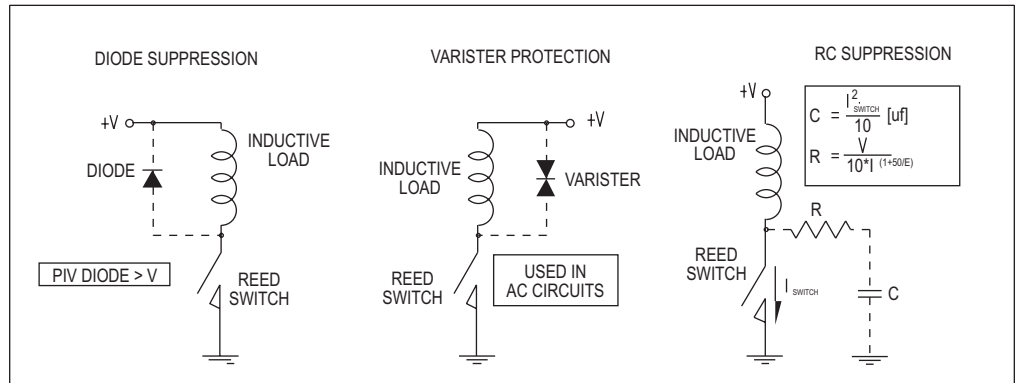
DIODE SUPPRESSION

+V

DIODE

INDUCTIVE LOAD

PIV DIODE > V

REED SWITCH

VARISTER PROTECTION

+V

INDUCTIVE LOAD

VARISTER

REED SWITCH

USED IN AC CIRCUITS

RC SUPPRESSION

+V

$C = \frac{I_{SWITCH}^2}{10}$ [uf]

$R = \frac{V}{10*I^{(1+50/E)}}$

INDUCTIVE LOAD

R

REED SWITCH

$I_{SWITCH}$

C